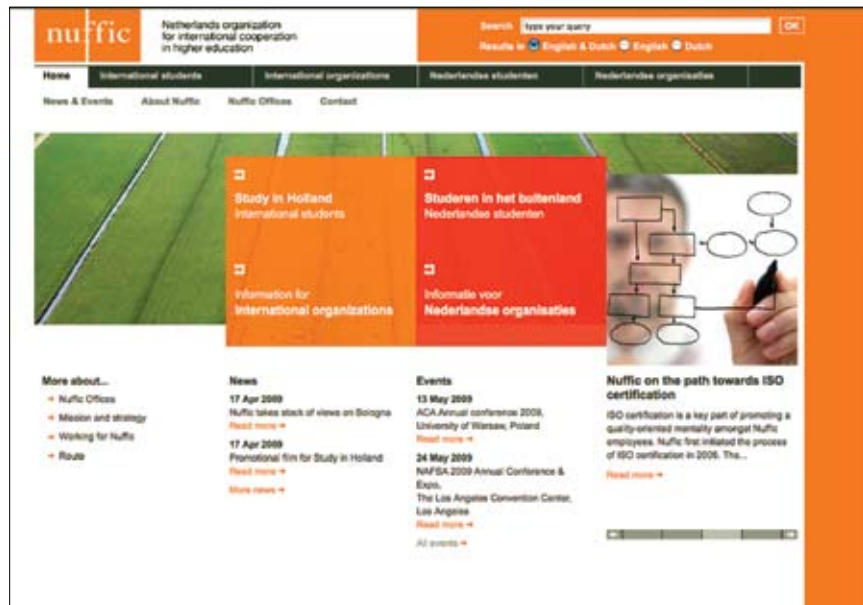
nuffic

Netherlands organization for international cooperation in higher education

Search type your query OK

Results in English & Dutch English Dutch

Home International students International organizations Nederlandse studenten Nederlandse organisaties

News & Events About Nuffic Nuffic Offices Contact

Study in Holland
International students

Studeren in het buitenland
Nederlandse studenten

Information for
International organizations

Informatie voor
Nederlandse organisaties

More about...
Nuffic Offices
Mission and strategy
Working for Nuffic
Route

News
17 Apr 2009
Nuffic takes stock of views on Bologna
Read more
17 Apr 2009
Promotional film for Study in Holland
Read more
More news

Events
13 May 2009
ACA Annual conference 2009, University of Warsaw, Poland
Read more
24 May 2009
NAFSA 2009 Annual Conference & Expo, The Los Angeles Convention Center, Los Angeles
Read more
All events

Nuffic on the path towards ISO certification
ISO certification is a key part of promoting a quality-oriented mentality amongst Nuffic employees. Nuffic first initiated the process of ISO certification in 2006. This...
Read more